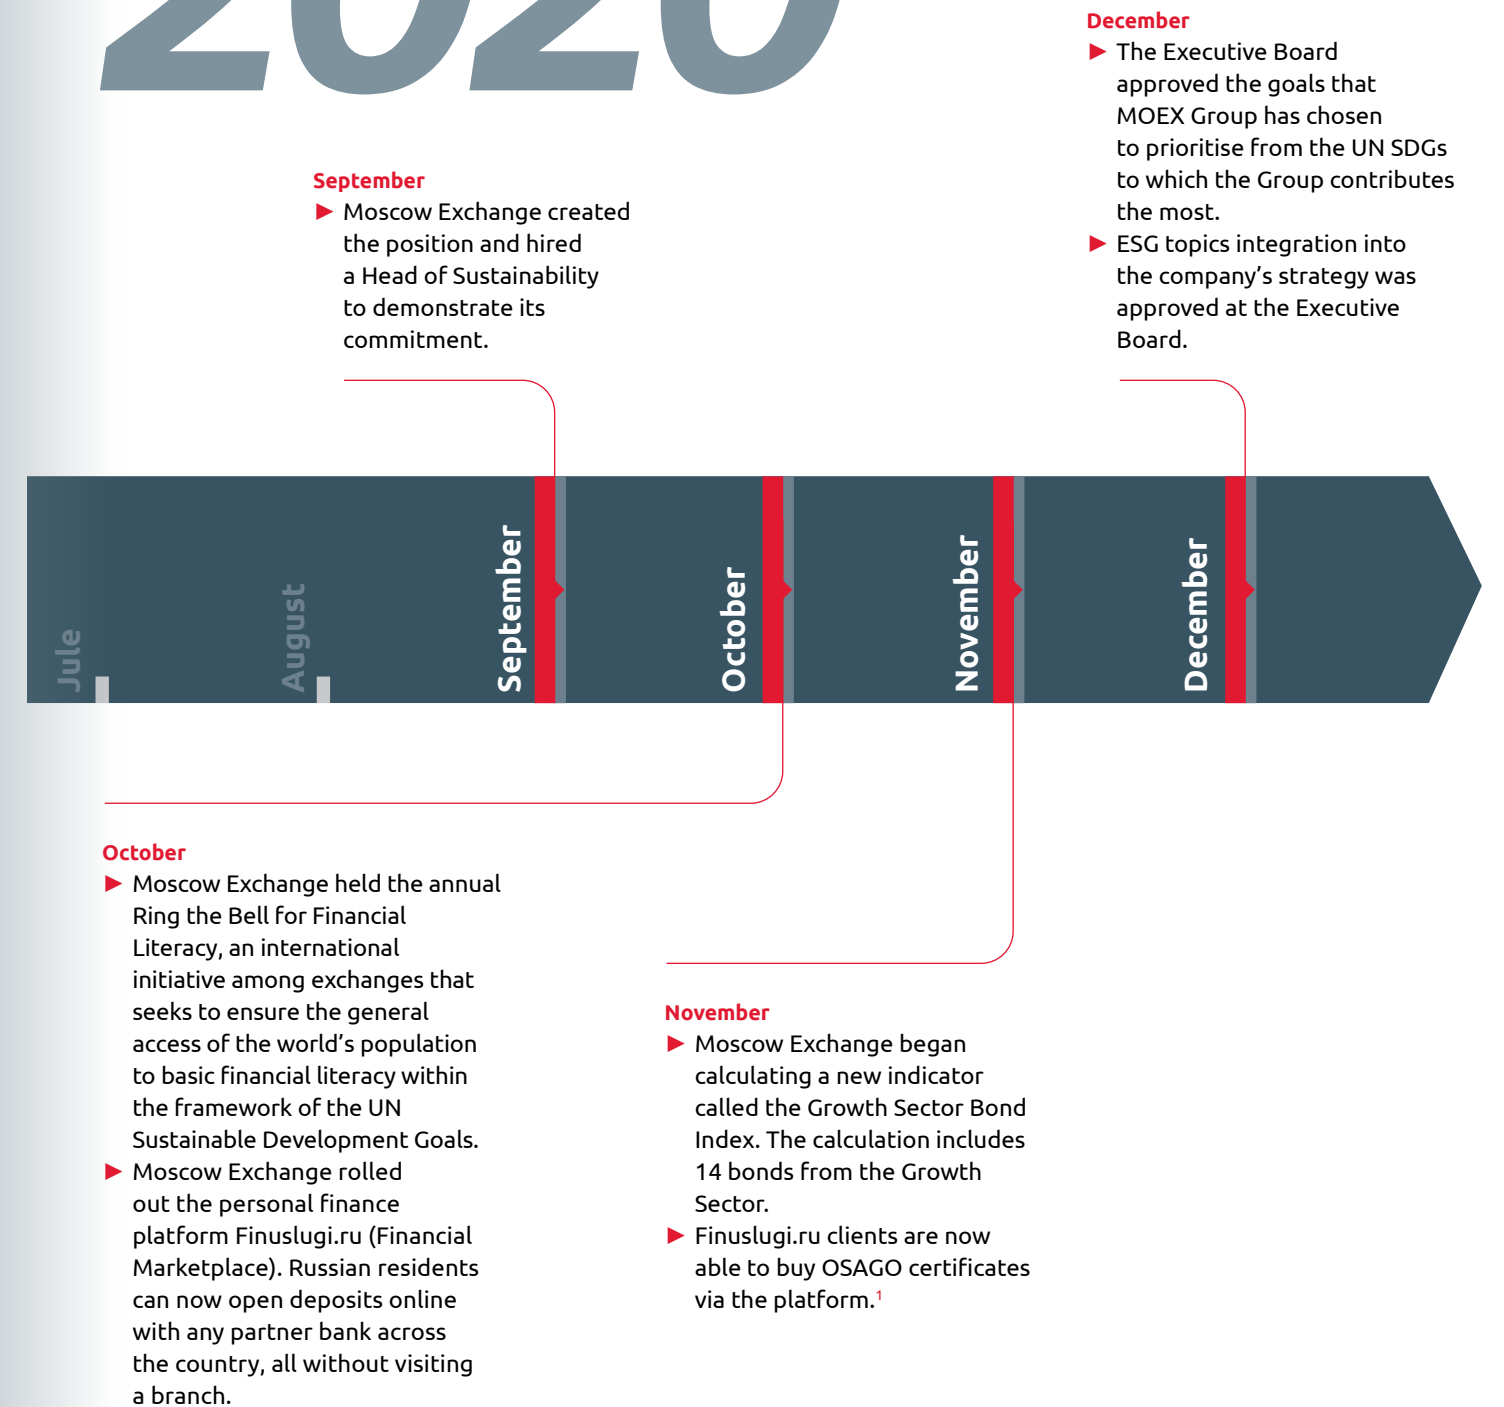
2020

September

Moscow Exchange created the position and hired a Head of Sustainability to demonstrate its commitment.

December

The Executive Board approved the goals that MOEX Group has chosen to prioritise from the UN SDGs to which the Group contributes the most.

ESG topics integration into the company's strategy was approved at the Executive Board.

Jule

August

September

October

November

December

October

Moscow Exchange held the annual Ring the Bell for Financial Literacy, an international initiative among exchanges that seeks to ensure the general access of the world's population to basic financial literacy within the framework of the UN Sustainable Development Goals.

Moscow Exchange rolled out the personal finance platform Finuslugi.ru (Financial Marketplace). Russian residents can now open deposits online with any partner bank across the country, all without visiting a branch.

November

Moscow Exchange began calculating a new indicator called the Growth Sector Bond Index. The calculation includes 14 bonds from the Growth Sector.

Finuslugi.ru clients are now able to buy OSAGO certificates via the platform.$^1$